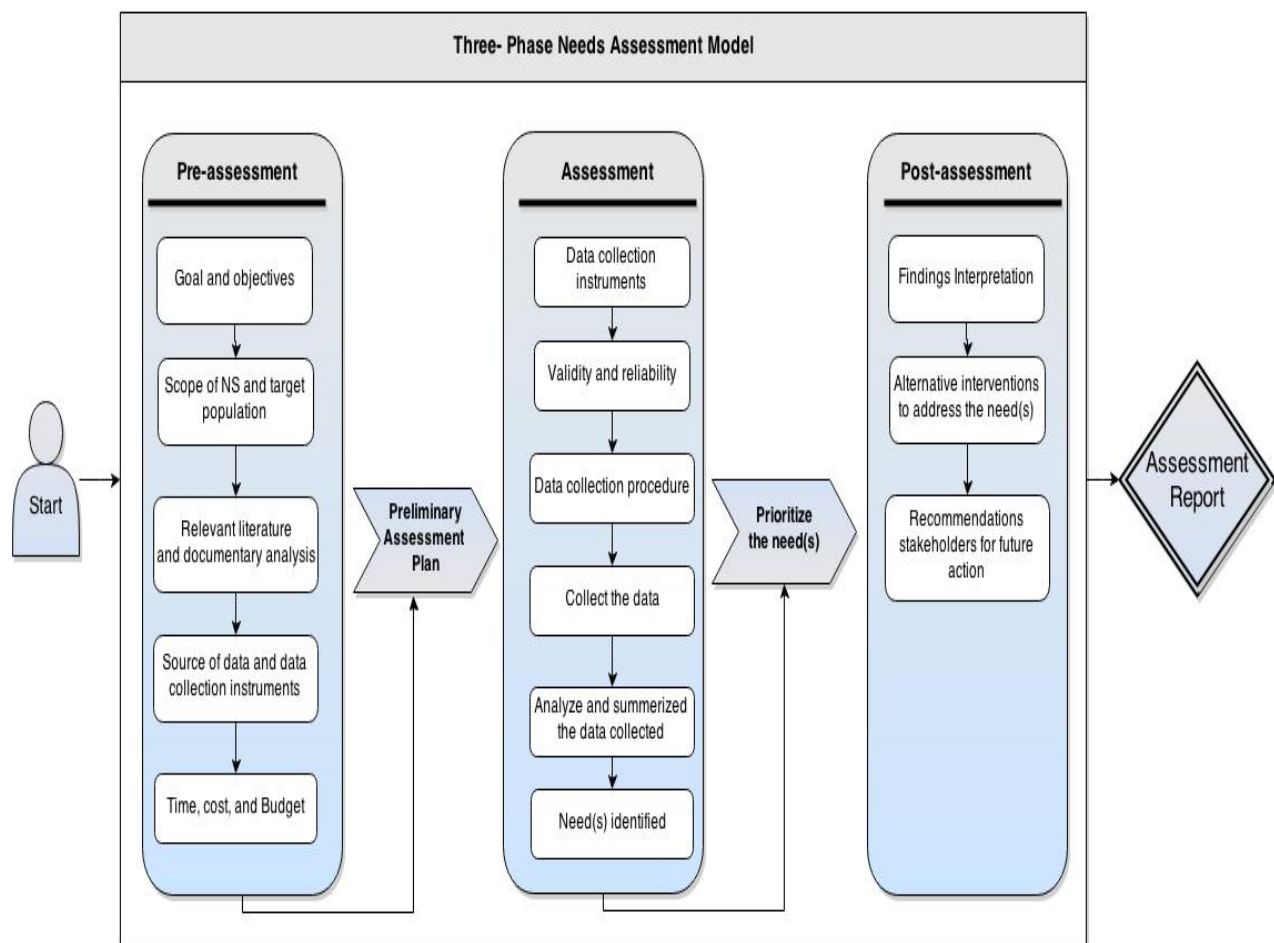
Three- Phase Needs Assessment Model

Start

Pre-assessment

Goal and objectives

Scope of NS and target population

Relevant literature and documentary analysis

Source of data and data collection instruments

Time, cost, and Budget

Preliminary Assessment Plan

Assessment

Data collection instruments

Validity and reliability

Data collection procedure

Collect the data

Analyze and summerized the data collected

Need(s) identified

Prioritize the need(s)

Post-assessment

Findings Interpretation

Alternative interventions to address the need(s)

Recommendations stakeholders for future action

Assessment Report